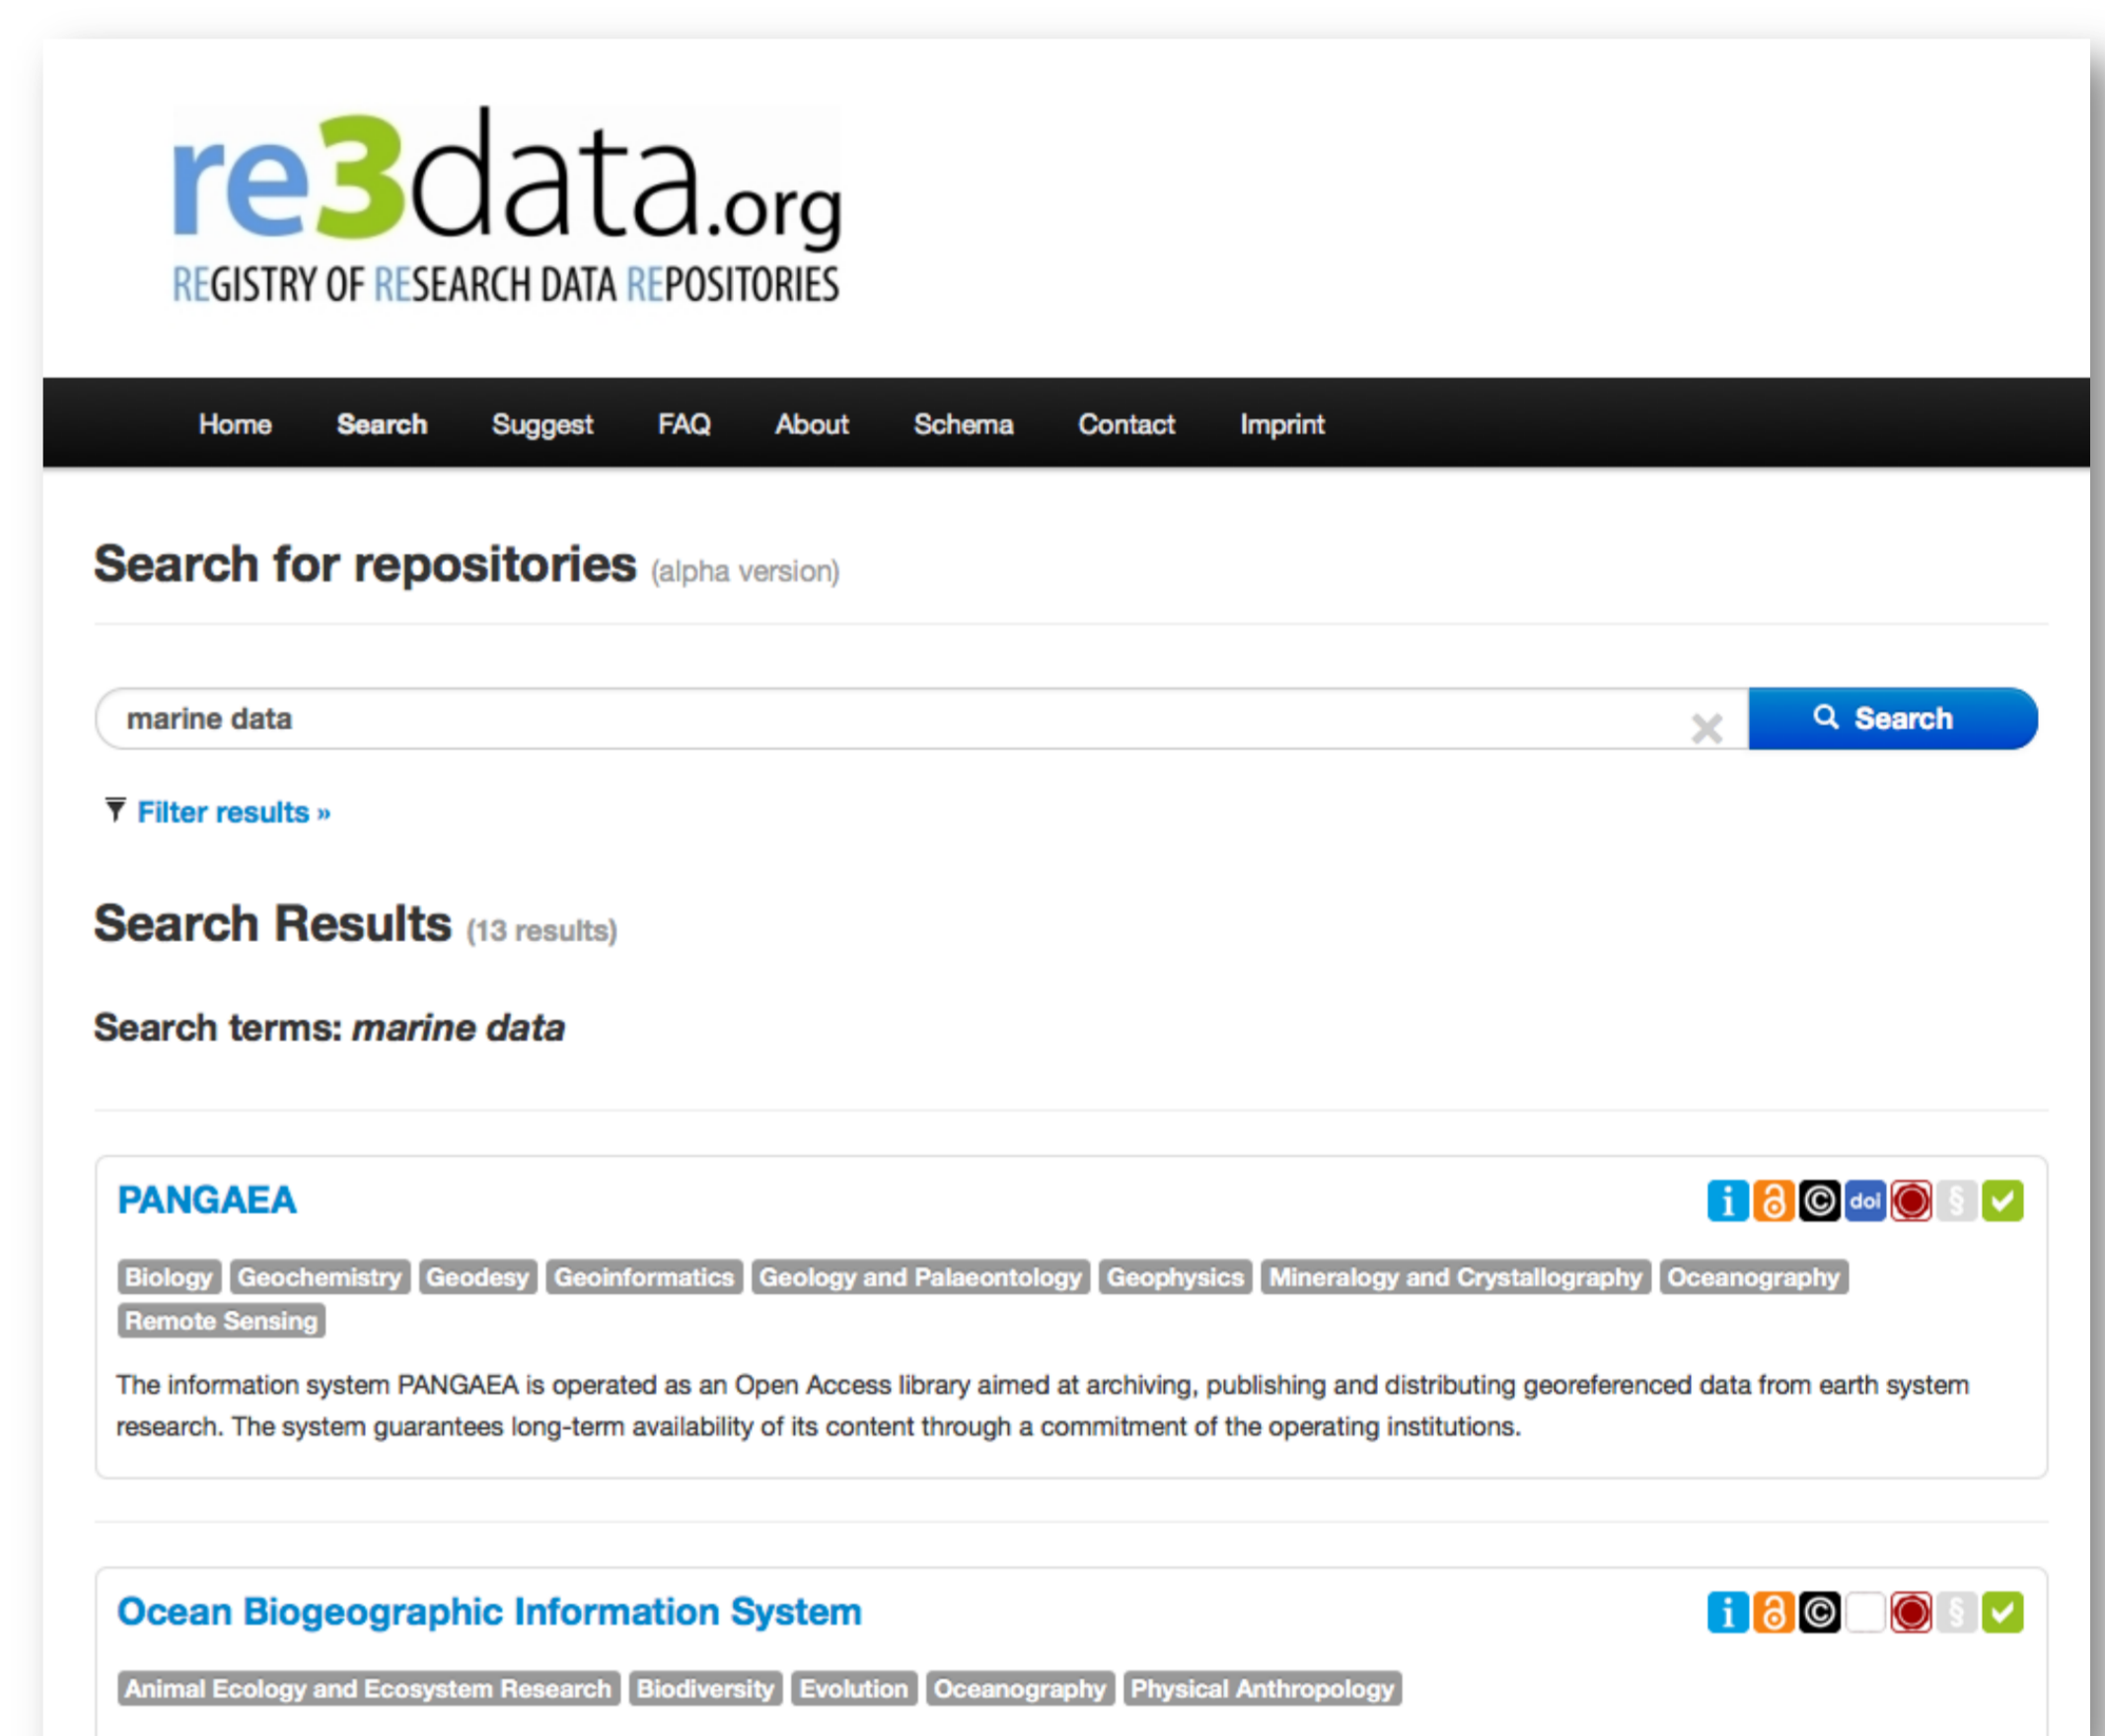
re3data.org
REGISTRY OF RESEARCH DATA REPOSITORIES

Home Search Suggest FAQ About Schema Contact Imprint

Search for repositories (alpha version)

marine data

Search

Filter results »

Search Results (13 results)

Search terms: *marine data*

PANGAEA

i doi §

Biology Geochemistry Geodesy Geoinformatics Geology and Palaeontology Geophysics Mineralogy and Crystallography Oceanography Remote Sensing

The information system PANGAEA is operated as an Open Access library aimed at archiving, publishing and distributing georeferenced data from earth system research. The system guarantees long-term availability of its content through a commitment of the operating institutions.

Ocean Biogeographic Information System

i §

Animal Ecology and Ecosystem Research Biodiversity Evolution Oceanography Physical Anthropology